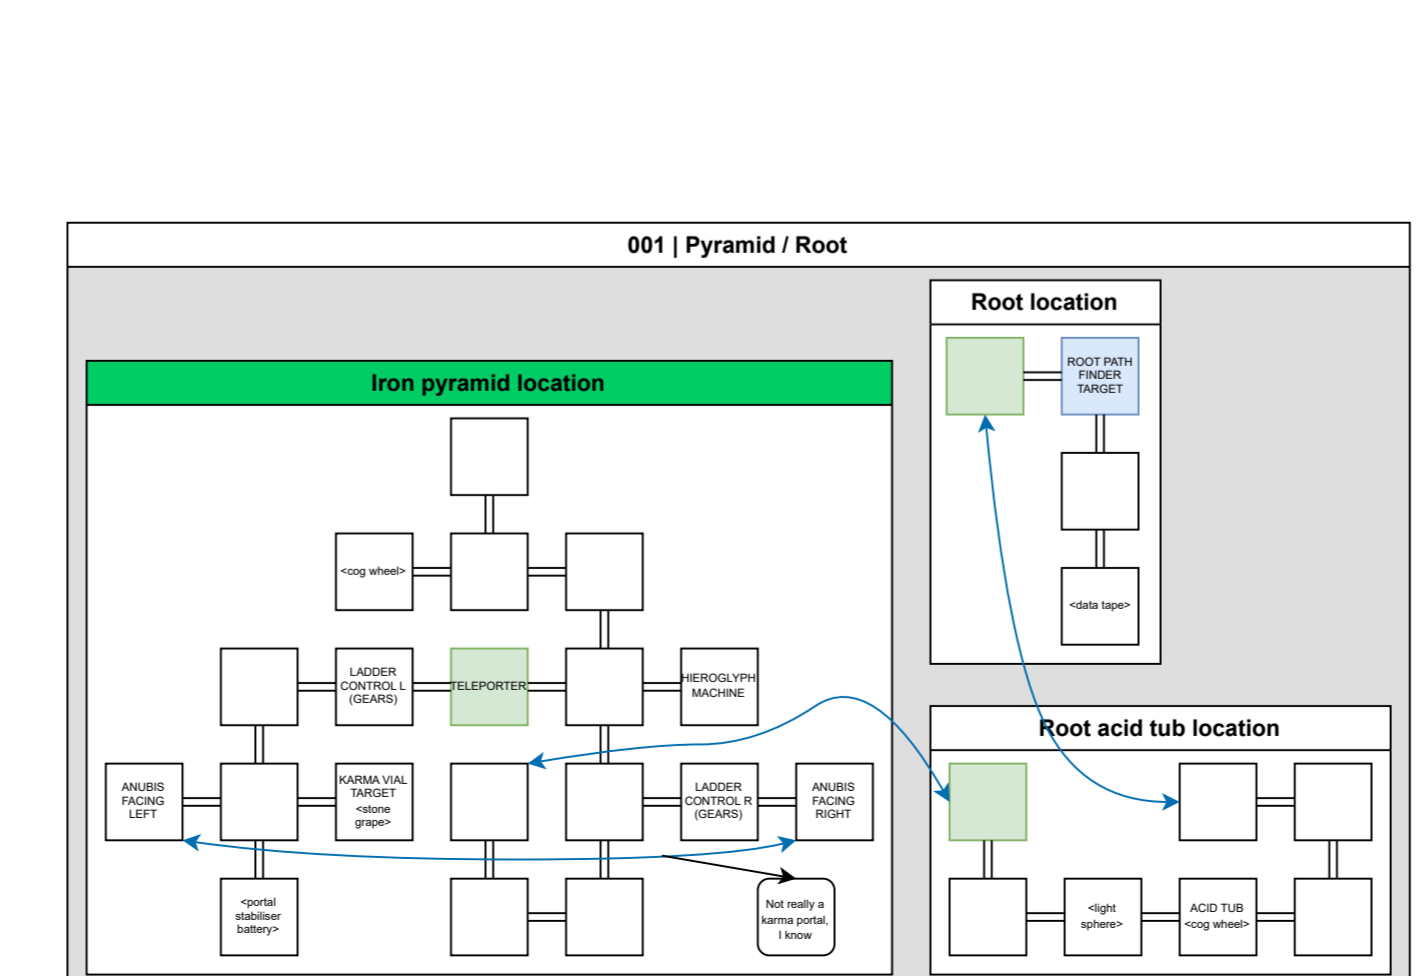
001 | Pyramid / Root

Iron pyramid location

<cog wheel>

LADDER CONTROL L (GEARS)

TELEPORTER

HIEROGLYPH MACHINE

ANUBIS FACING LEFT

KARMA VIAL TARGET <stone grape>

LADDER CONTROL R (GEARS)

ANUBIS FACING RIGHT

<portal stabiliser battery>

Not really a karma portal, I know

Root location

ROOT PATH FINDER TARGET

<data tape>

Root acid tub location

<light sphere>

ACID TUB <cog wheel>